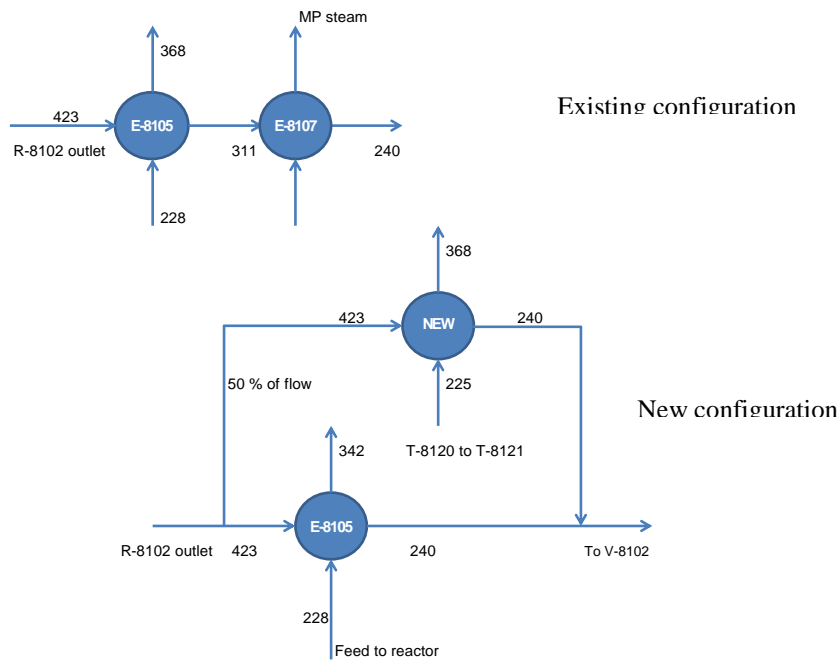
MP steam

368

423

E-8105

E-8107

Existing configuration

R-8102 outlet

311

240

228

368

423

NEW

240

50 % of flow

225

New configuration

342

T-8120 to T-8121

R-8102 outlet

423

E-8105

240

To V-8102

228

Feed to reactor